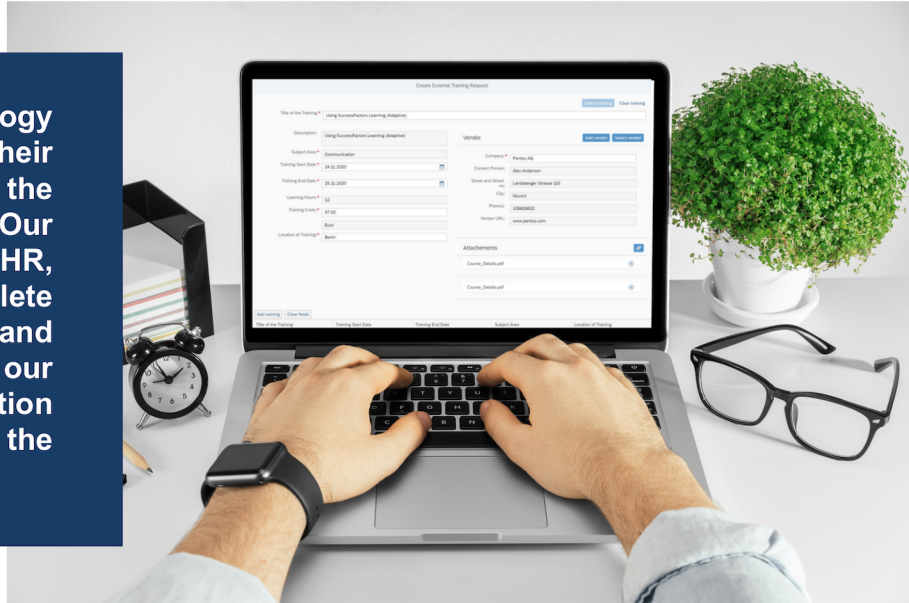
ogy
heir
the
Our
HR,
lete
and
our
tion
the

Create External Training Request

Select training Clear training

Title of the Training * Using SuccessFactors Learning (Adaptive)

Description Using SuccessFactors Learning (Adaptive)

Subject Area * Communication

Training Start Date * 24.11.2020

Training End Date * 25.11.2020

Learning Hours * 12

Training Costs * 97.00

Euro

Location of Training * Berlin

Vendor

Add vendor Select vendor

Company * Peritos AG

Contact Person Alex Anderson

Street and Street no. Landsberger Strasse 120

City Munich

Phone1 109829612

Vendor URL www.peritos.com

Attachements

Course_Details.pdf

Course_Details.pdf

Add training Clear fields

Title of the Training Training Start Date Training End Date Subject Area Location of Training